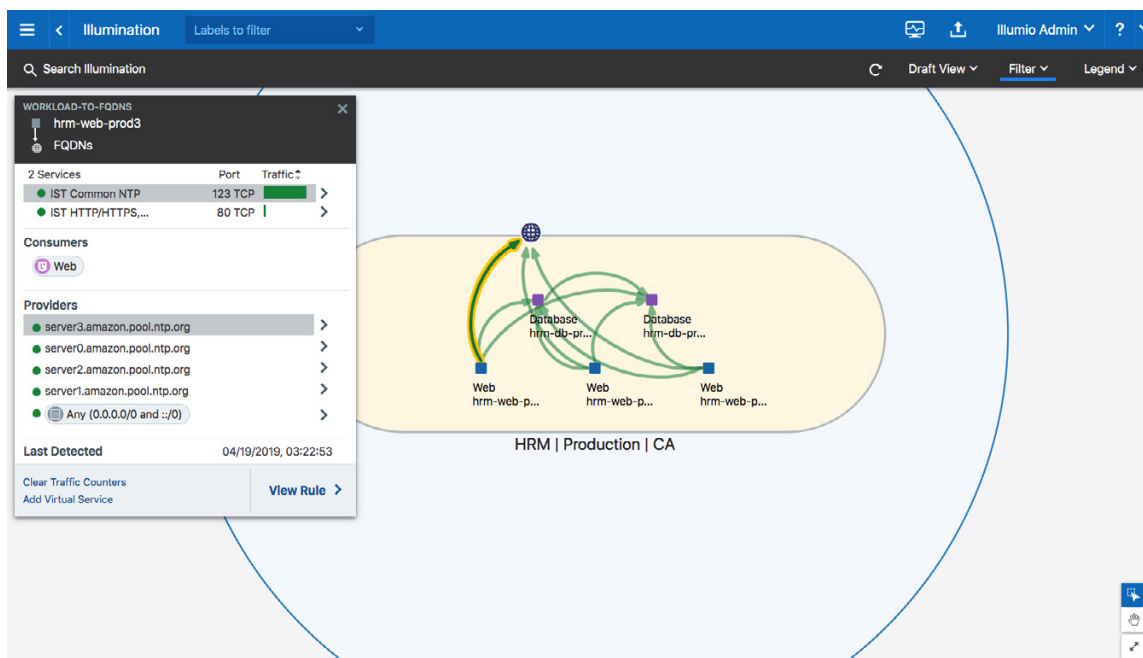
Illumination
Labels to filter
Illumio Admin
?
Search Illumination
Draft View
Filter
Legend

WORKLOAD-TO-FQDNS
hrm-web-prod3
FQDNs

| 2 Services | Port | Traffic |
|---|---|---|
| IST Common NTP | 123 TCP | |
| IST HTTP/HTTPS,... | 80 TCP | |

Consumers
Web

Providers
server3.amazon.pool.ntp.org
server0.amazon.pool.ntp.org
server2.amazon.pool.ntp.org
server1.amazon.pool.ntp.org
Any (0.0.0.0/0 and ::/0)

Last Detected 04/19/2019, 03:22:53

Clear Traffic Counters
Add Virtual Service
View Rule

Database
hrm-db-pr...
Database
hrm-db-pr...
Web
hrm-web-p...
Web
hrm-web-p...
Web
hrm-web-p...
HRM | Production | CA